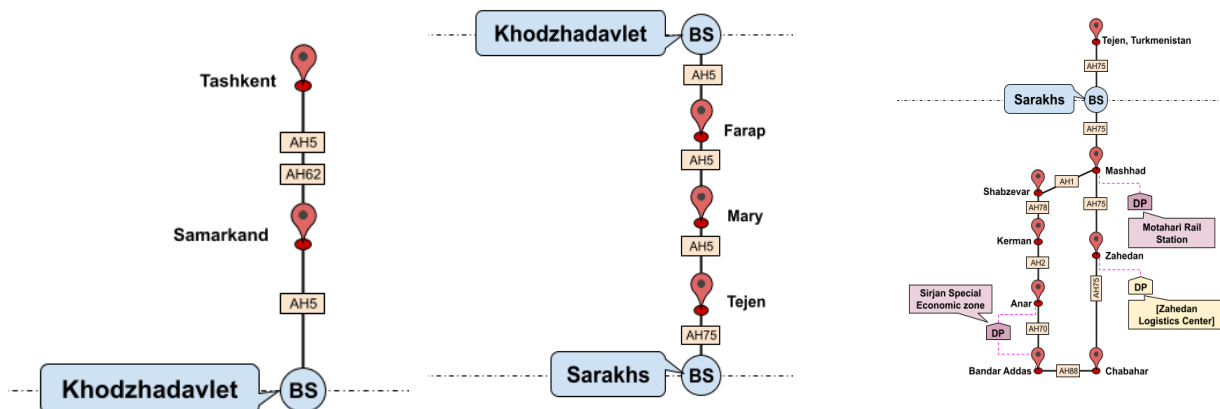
Tashkent

AH5

AH62

Samarkand

AH5

Khodzhadavlet BS

Khodzhadavlet BS

AH5

Farap

AH5

Mary

AH5

Tejen

AH75

Sarakhs BS

Tejen, Turkmenistan

AH75

Sarakhs BS

AH75

Mashhad

DP

Motahari Rail Station

Shabzevar

AH1

AH78

AH75

Kerman

Zahedan

AH2

DP

[Zahedan Logistics Center]

Sirjan Special Economic zone

Anar

AH75

DP

AH70

Bandar Addas

AH88

Chabahar